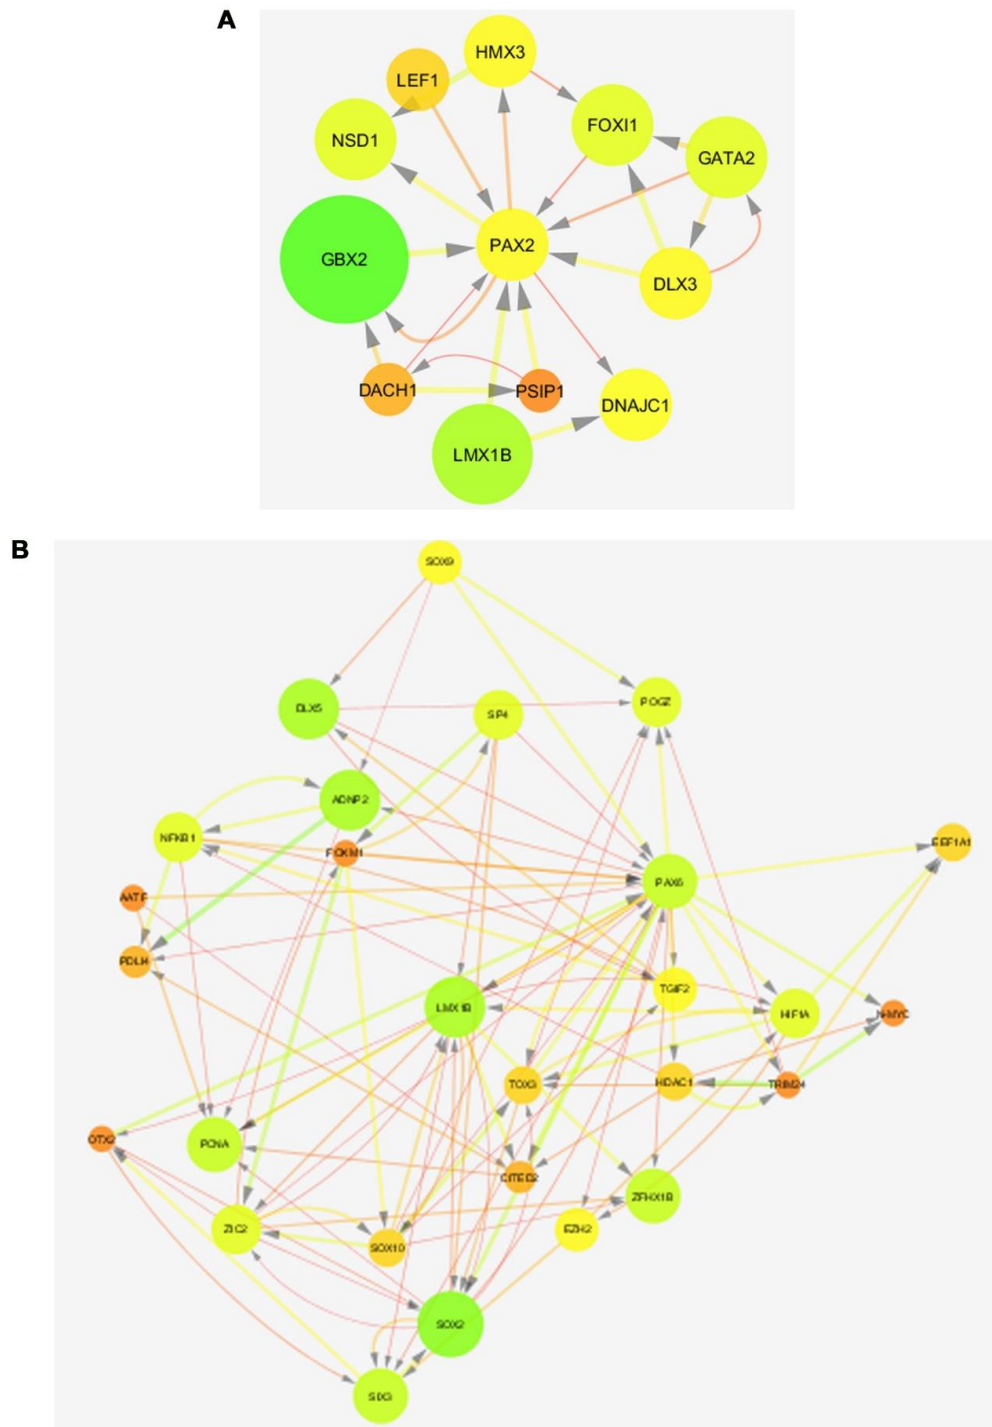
A

HMX3
LEF1
NSD1
FOXI1
GATA2
GBX2
PAX2
DLX3
DACH1
PSIP1
DNAJC1
LMX1B

B

SOX9
DLX5
SP4
POGZ
ADNP2
NFKB1
FOXM1
EEF1A1
AATF
PAX6
PDLIM
LMX1B
TGIF2
HIF1A
MYC
TOX3
HDAC1
TRIM24
OTX2
PCNA
CITED2
ZFHX1B
ZIC2
SOX10
EZH2
SOX2
SIX3